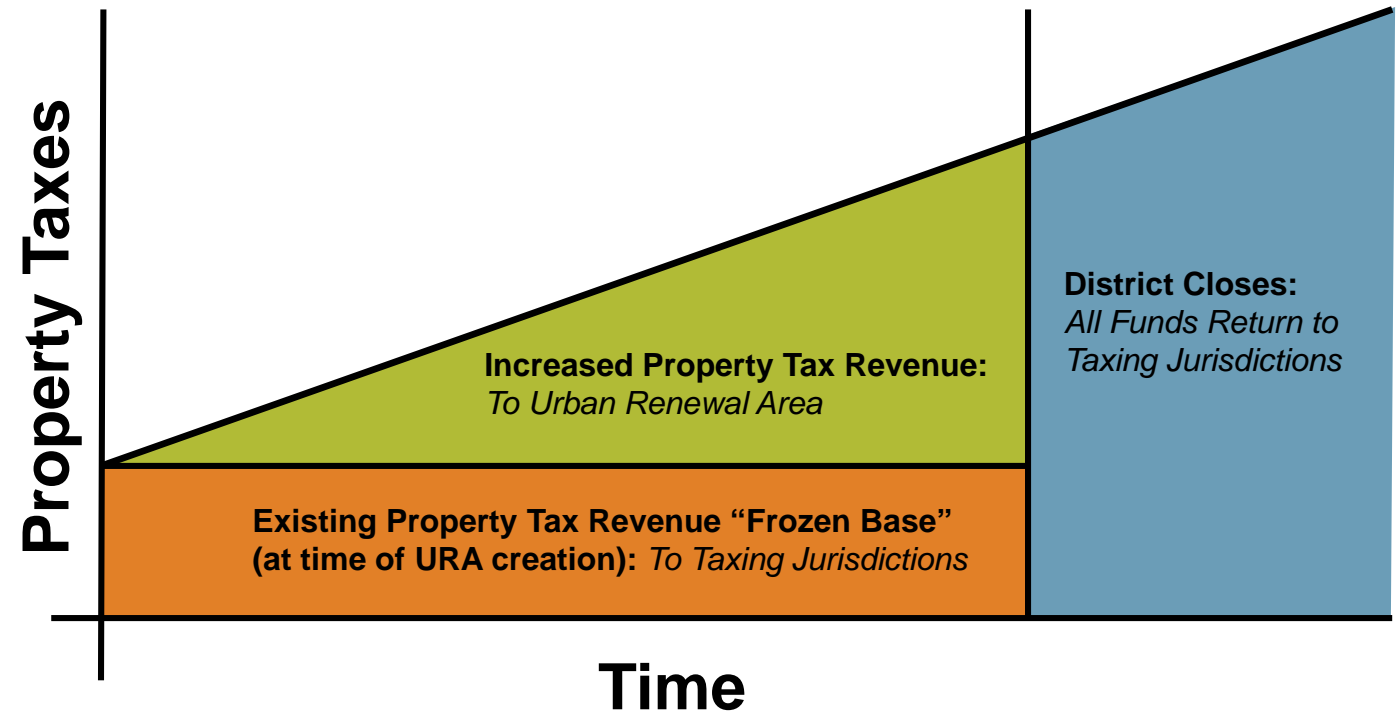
Property Taxes

District Closes:
All Funds Return to Taxing Jurisdictions

Increased Property Tax Revenue:
To Urban Renewal Area

Existing Property Tax Revenue “Frozen Base” (at time of URA creation): To Taxing Jurisdictions

Time